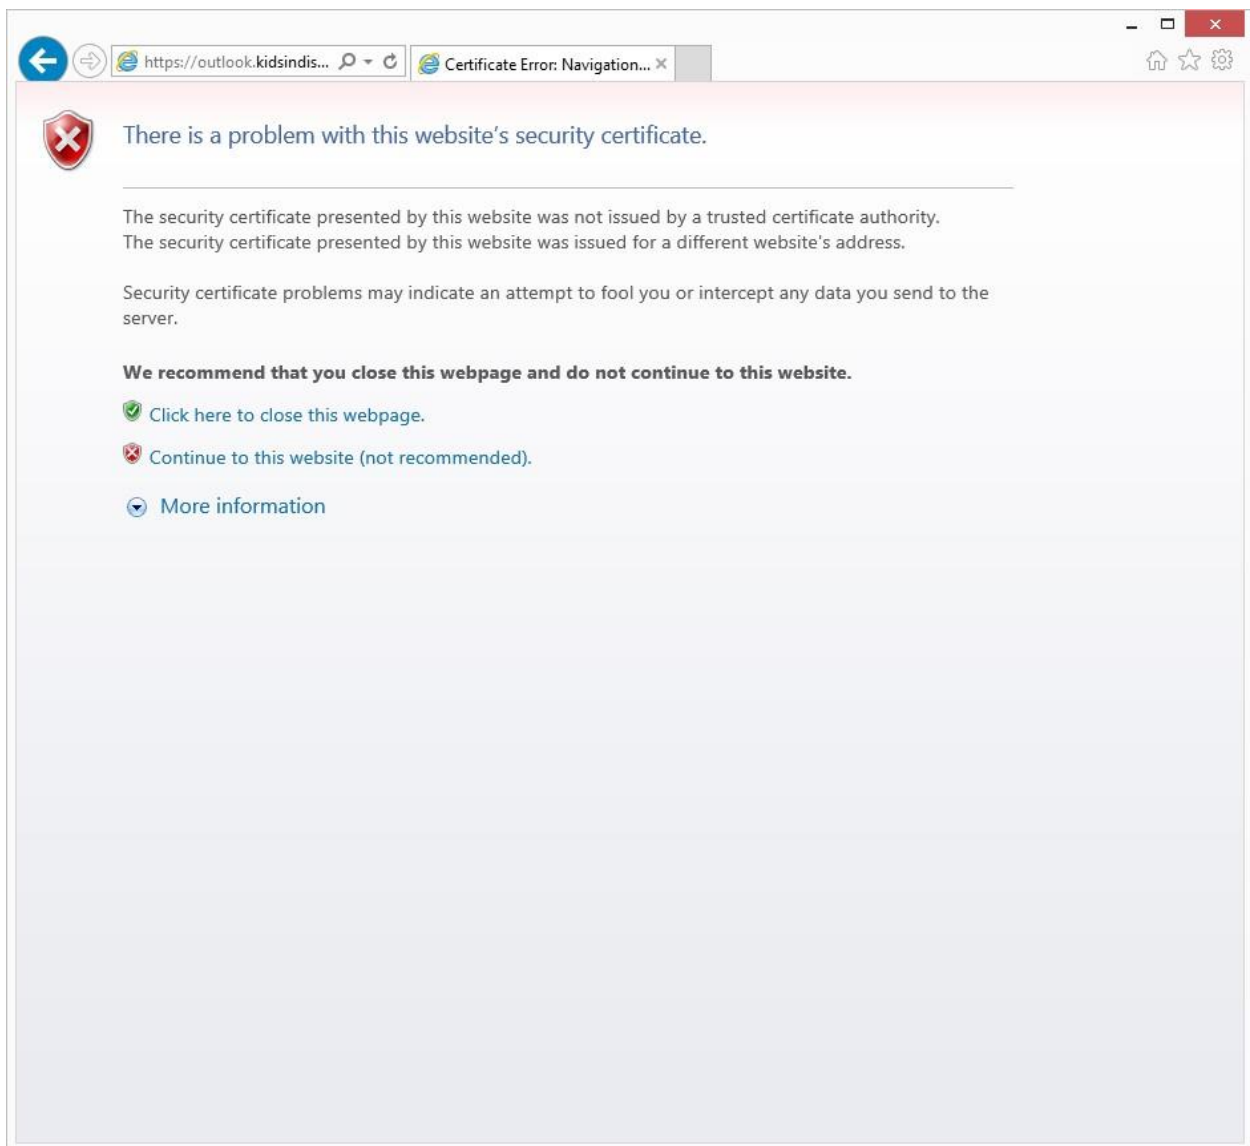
https://outlook.kidsindis...

Certificate Error: Navigation...

There is a problem with this website's security certificate.

The security certificate presented by this website was not issued by a trusted certificate authority.
The security certificate presented by this website was issued for a different website's address.

Security certificate problems may indicate an attempt to fool you or intercept any data you send to the server.

**We recommend that you close this webpage and do not continue to this website.**

Click here to close this webpage.

Continue to this website (not recommended).

More information